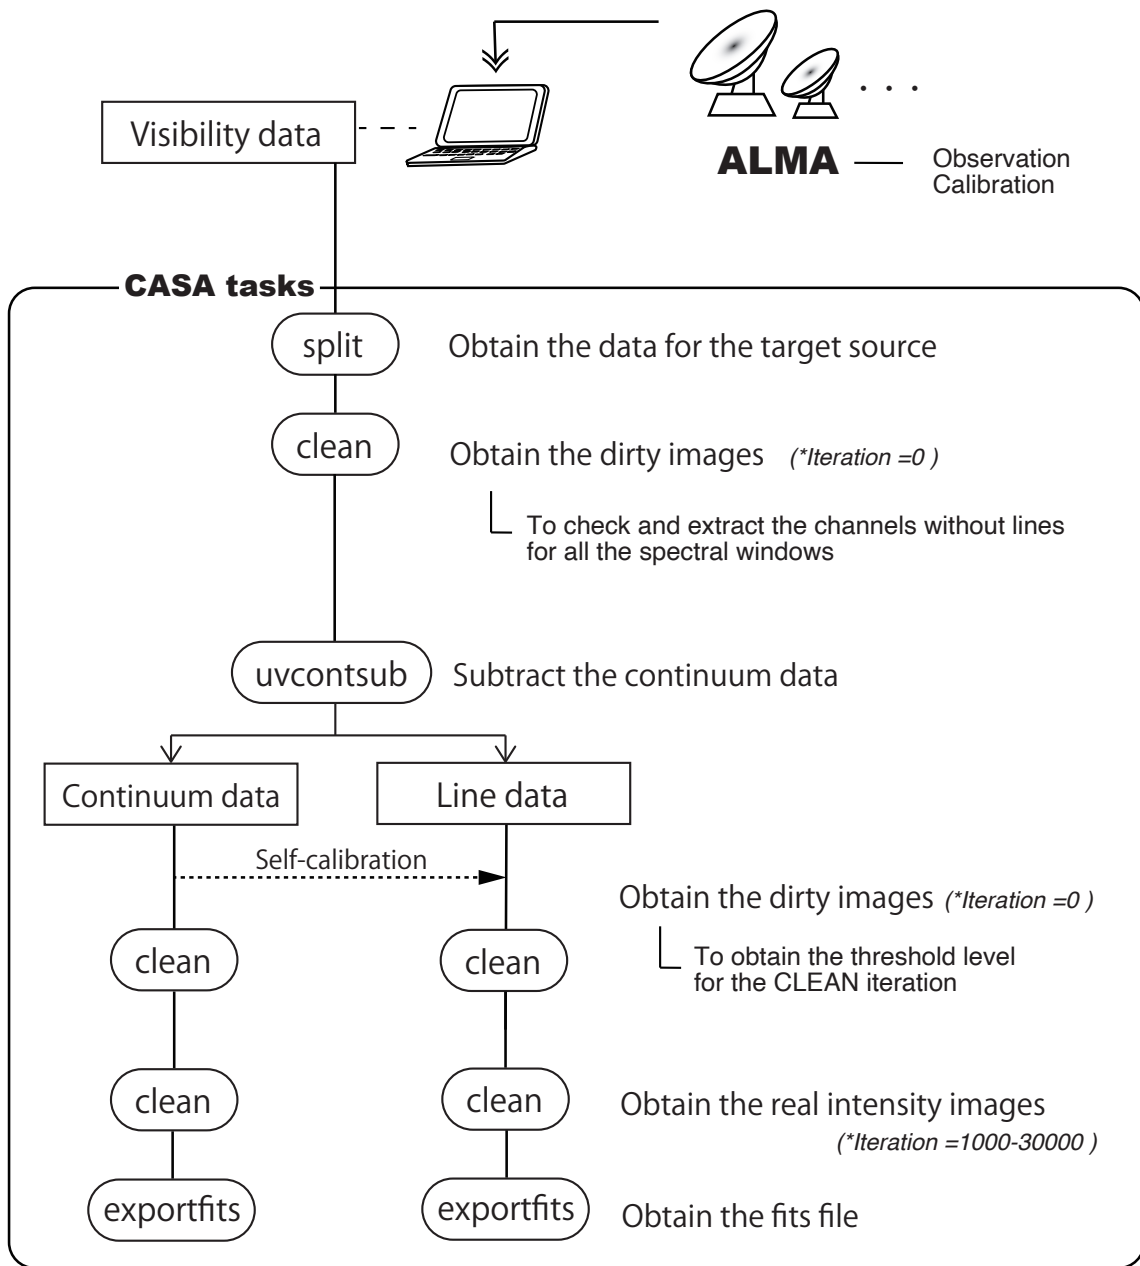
Visibility data

. . .

ALMA

Observation
Calibration

CASA tasks

split

Obtain the data for the target source

clean

Obtain the dirty images (*Iteration =0 )

To check and extract the channels without lines for all the spectral windows

uvcontsub

Subtract the continuum data

Continuum data

Line data

Self-calibration

Obtain the dirty images (*Iteration =0 )

clean

clean

To obtain the threshold level for the CLEAN iteration

clean

clean

Obtain the real intensity images (*Iteration =1000-30000 )

exportfits

exportfits

Obtain the fits file